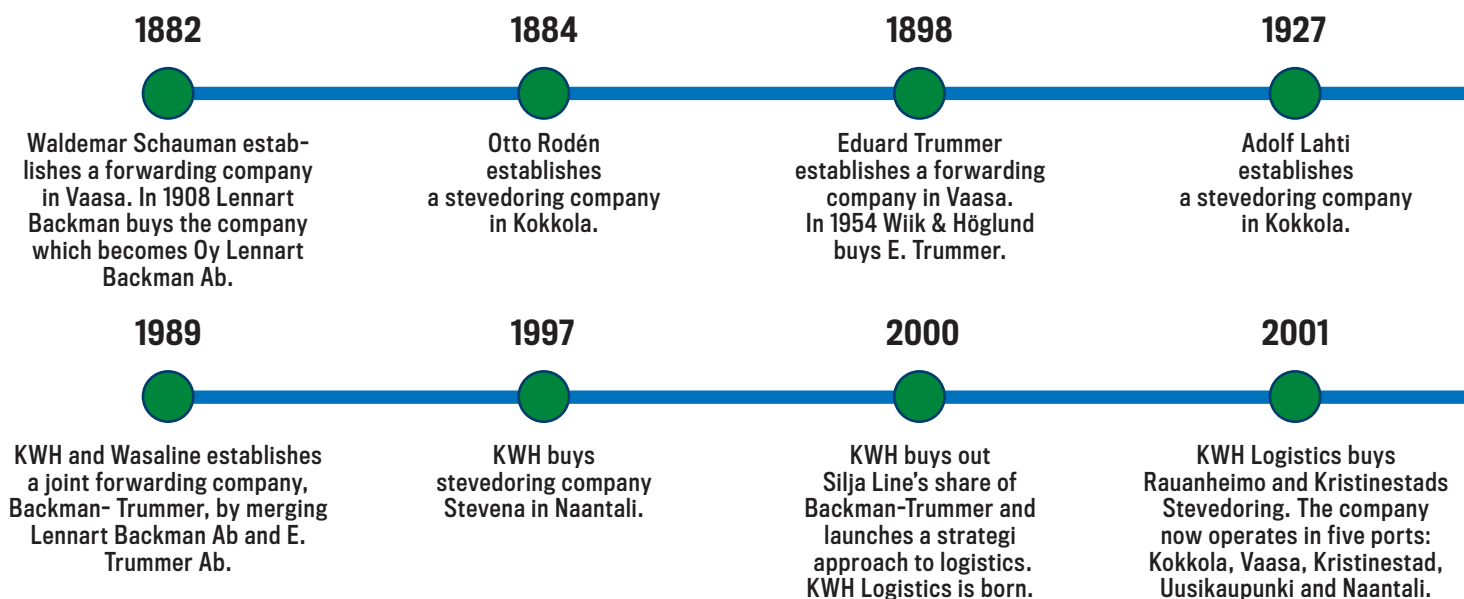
1882

Waldemar Schauman establishes a forwarding company in Vaasa. In 1908 Lennart Backman buys the company which becomes Oy Lennart Backman Ab.

1884

Otto Rodén establishes a stevedoring company in Kokkola.

1898

Eduard Trummer establishes a forwarding company in Vaasa. In 1954 Wiik & Höglund buys E. Trummer.

1927

Adolf Lahti establishes a stevedoring company in Kokkola.

1989

KWH and Wasaline establishes a joint forwarding company, Backman- Trummer, by merging Lennart Backman Ab and E. Trummer Ab.

1997

KWH buys stevedoring company Stevena in Naantali.

2000

KWH buys out Silja Line's share of Backman-Trummer and launches a strategi approach to logistics. KWH Logistics is born.

2001

KWH Logistics buys Rauanheimo and Kristinestads Stevedoring. The company now operates in five ports: Kokkola, Vaasa, Kristinestad, Uusikaupunki and Naantali.